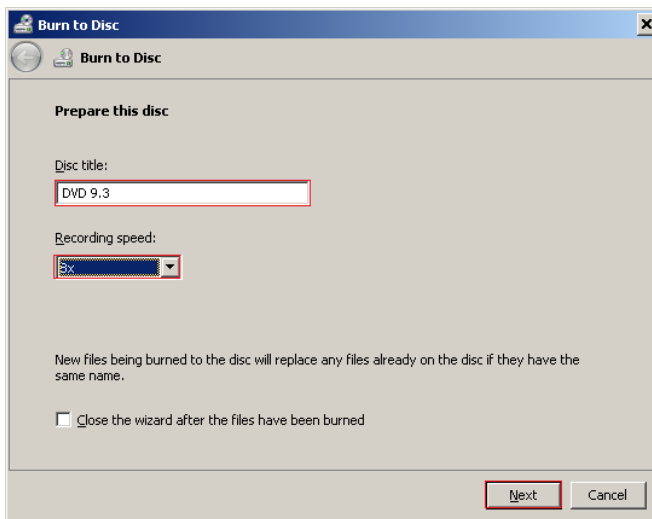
Burn to Disc

Burn to Disc

Prepare this disc

Disc title:

DVD 9.3

Recording speed:

8x

New files being burned to the disc will replace any files already on the disc if they have the same name.

Close the wizard after the files have been burned

Next

Cancel